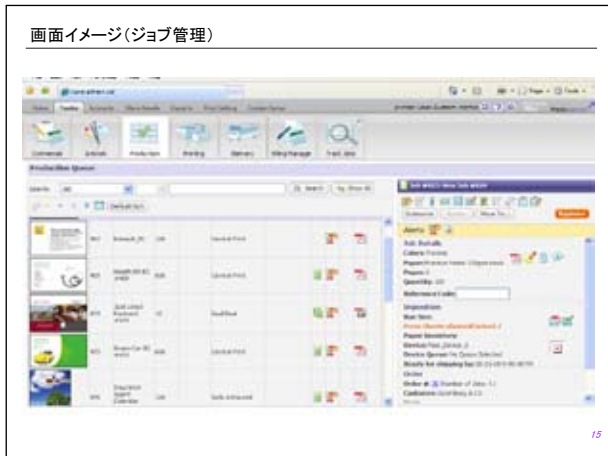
画面イメージ(ジョブ管理)

Commercial Artwork Production Printing Delivery Billing Manager Track Jobs

Production Queue

Search Show All

Default

General Print

General Print

Dual Book

General Print

Soft Enhanced

Job Details

Imposition

Reference Code

15